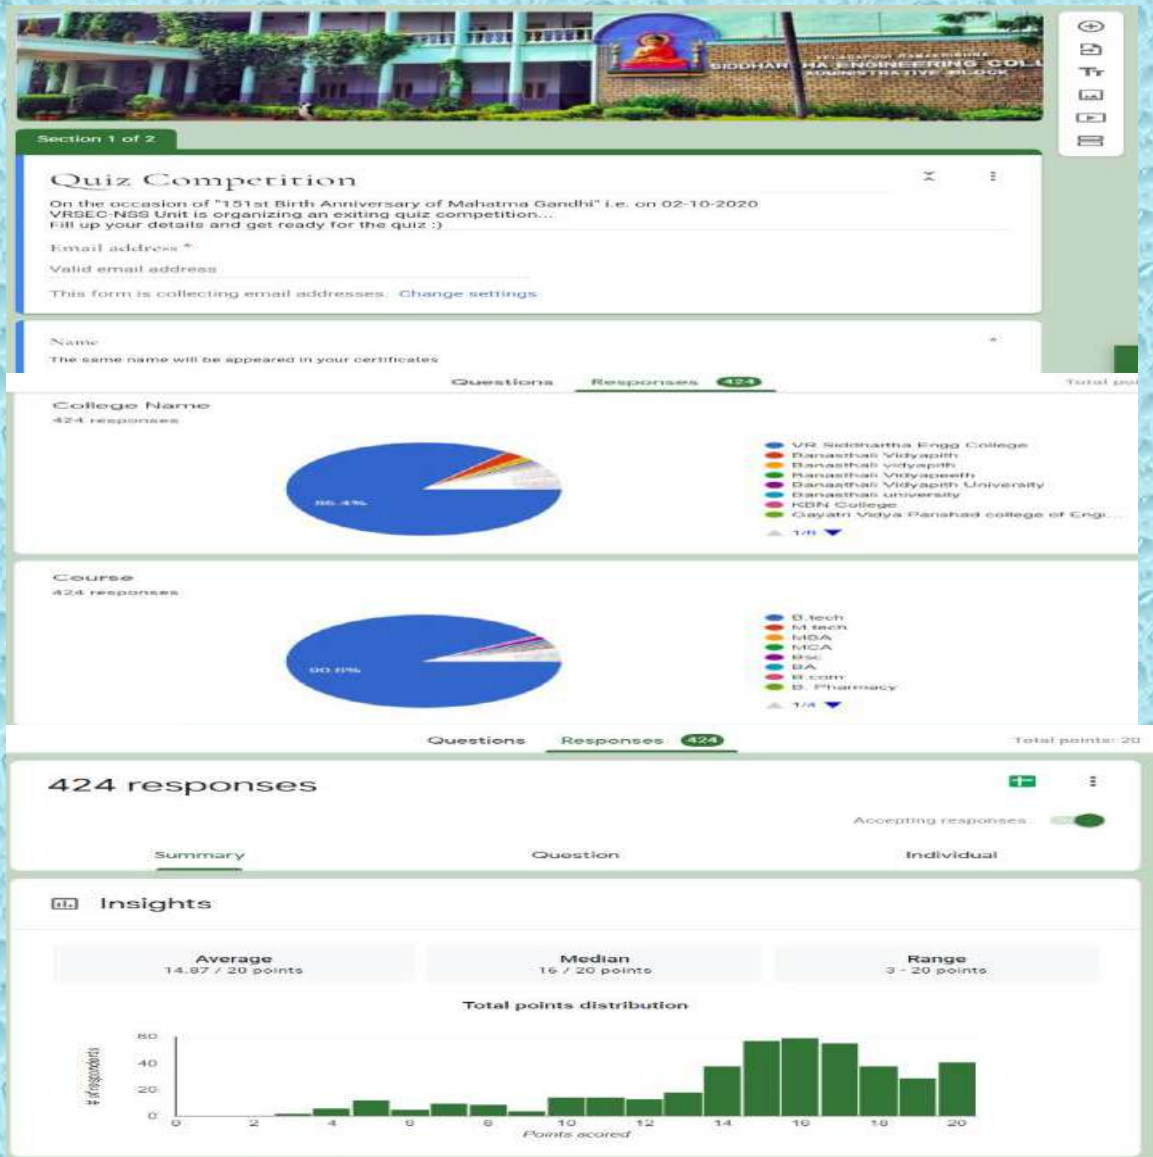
SIDDHARTHA ENGINEERING COLL
ADMINISTRATIVE BLOCK

Section 1 of 2

Quiz Competition

On the occasion of "151st Birth Anniversary of Mahatma Gandhi" i.e. on 02-10-2020 VRSEC-NSS Unit is organizing an exiting quiz competition... Fill up your details and get ready for the quiz :)

Email address *

Valid email address

This form is collecting email addresses. Change settings

Name

The same name will be appeared in your certificates

Questions Responses 424 Total poi

College Name
424 responses

86.4%

VR Siddhartha Engg College
Banasthali Vidyapith
Banasthali vidyapith
Banasthali Vidyapeeth
Banasthali Vidyapith University
Banasthali university
KBN College
Gayatri Vidya Parishad college of Engi...
1/8

Course
424 responses

90.6%

B.tech
M.tech
MBA
MCA
Bsc
BA
B.com
B. Pharmacy
1/4

Questions Responses 424 Total points: 20

424 responses

Accepting responses

Summary Question Individual

Insights

Average
14.87 / 20 points

Median
16 / 20 points

Range
3 - 20 points

Total points distribution

# of respondents

60
40
20
0

0 2 4 6 8 10 12 14 16 18 20

Points scored